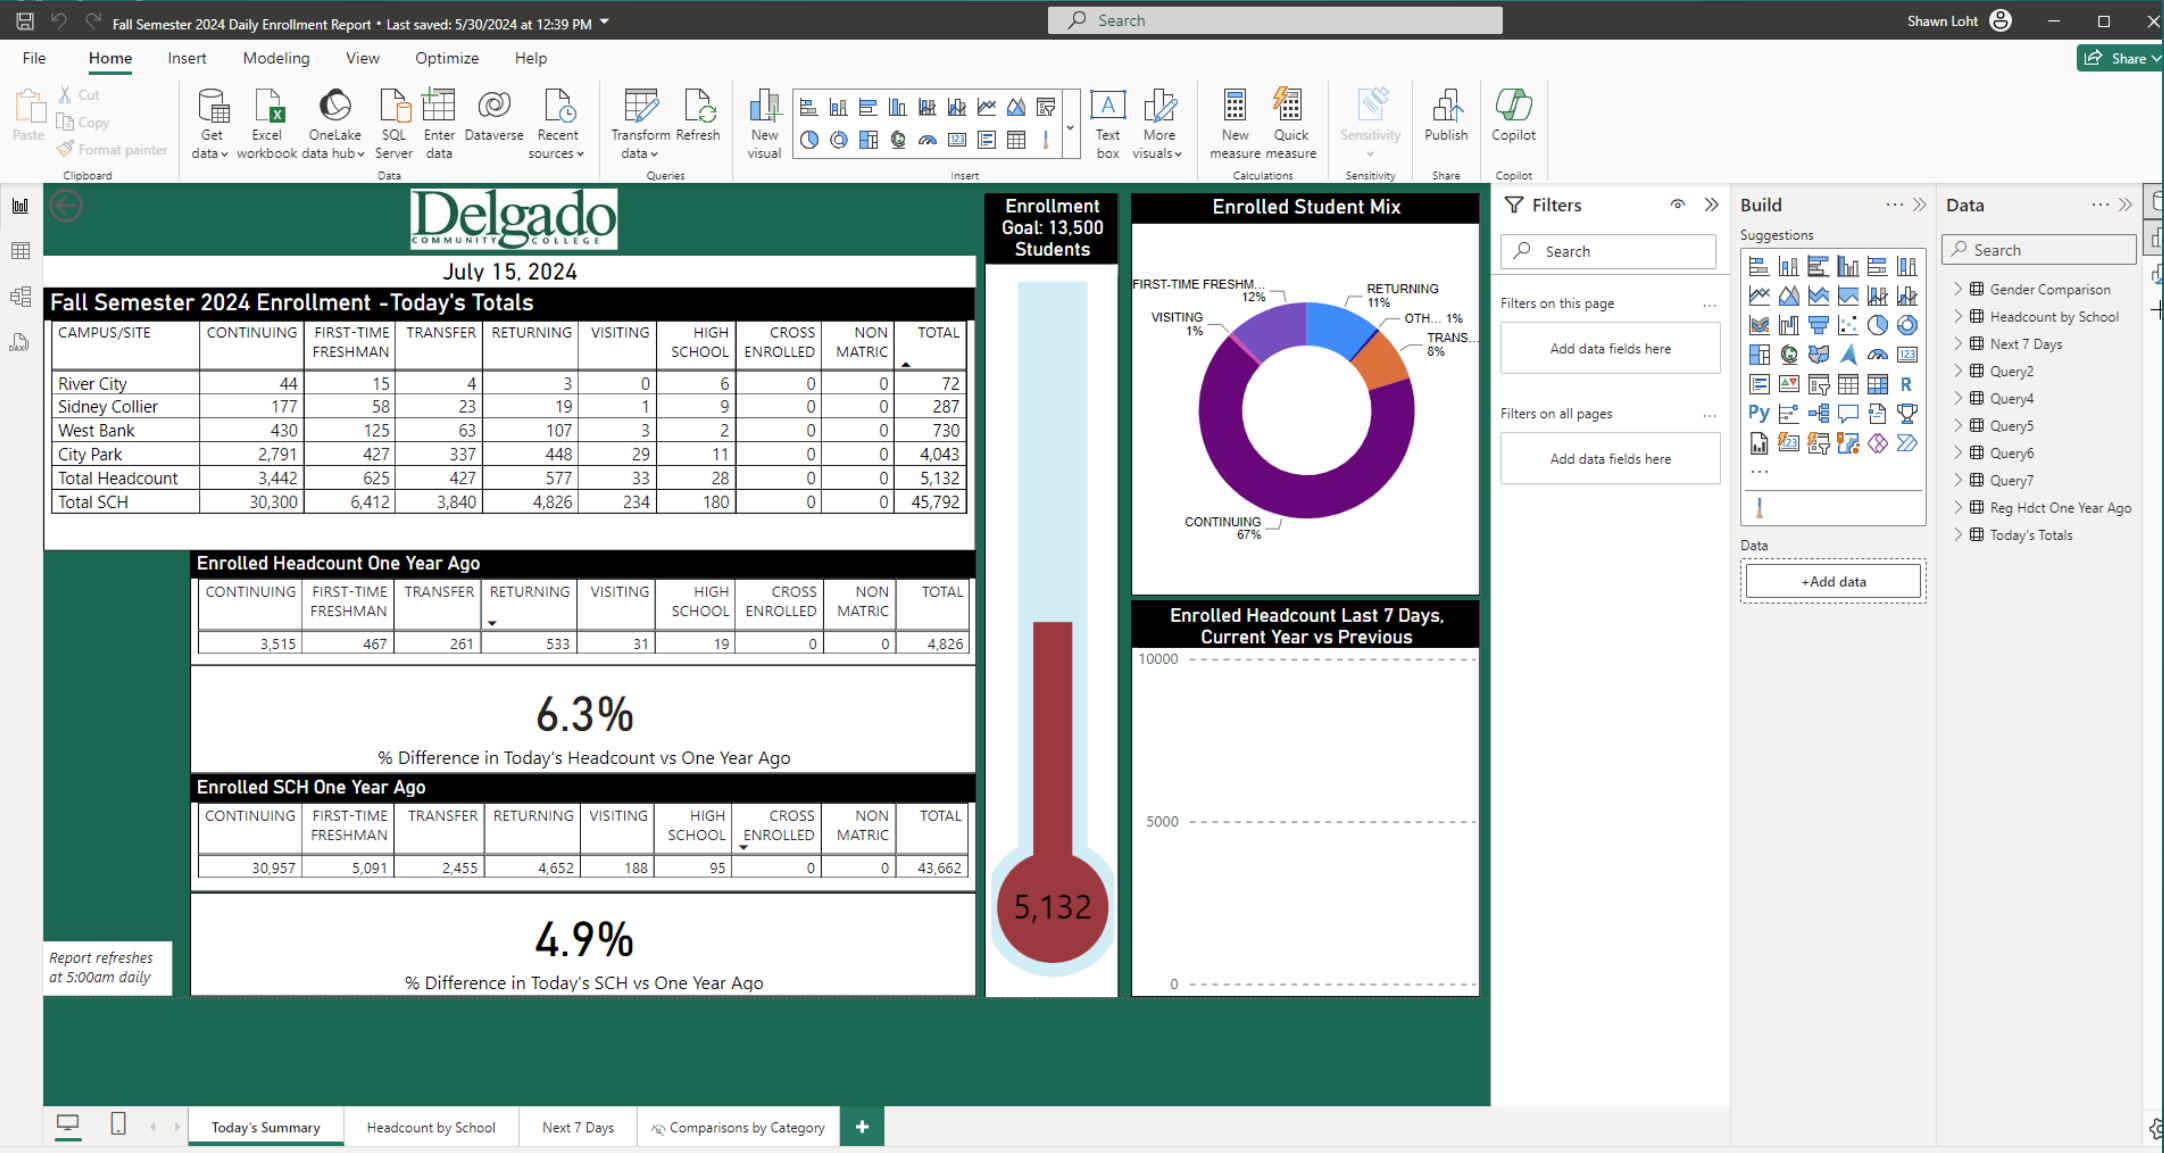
Fall Semester 2024 Daily Enrollment Report • Last saved: 5/30/2024 at 12:39 PM

Search

Shawn Loht

File Home Insert Modeling View Optimize Help

Share

Paste Cut Copy Format painter Clipboard
Get data Excel workbook OneLake data hub SQL Server Enter data Dataverse Recent sources Data
Transform data Refresh Queries
New visual Insert
Text box More visuals
New measure Quick measure Calculations
Sensitivity Sensitivity
Publish Share
Copilot Copilot

Delgado COMMUNITY COLLEGE

July 15, 2024

Fall Semester 2024 Enrollment -Today's Totals

| CAMPUS/SITE | CONTINUING | FIRST-TIME FRESHMAN | TRANSFER | RETURNING | VISITING | HIGH SCHOOL | CROSS ENROLLED | NON MATRIC | TOTAL |
|---|---|---|---|---|---|---|---|---|---|
| River City | 44 | 15 | 4 | 3 | 0 | 6 | 0 | 0 | 72 |
| Sidney Collier | 177 | 58 | 23 | 19 | 1 | 9 | 0 | 0 | 287 |
| West Bank | 430 | 125 | 63 | 107 | 3 | 2 | 0 | 0 | 730 |
| City Park | 2,791 | 427 | 337 | 448 | 29 | 11 | 0 | 0 | 4,043 |
| Total Headcount | 3,442 | 625 | 427 | 577 | 33 | 28 | 0 | 0 | 5,132 |
| Total SCH | 30,300 | 6,412 | 3,840 | 4,826 | 234 | 180 | 0 | 0 | 45,792 |

Enrolled Headcount One Year Ago

| CONTINUING | FIRST-TIME FRESHMAN | TRANSFER | RETURNING | VISITING | HIGH SCHOOL | CROSS ENROLLED | NON MATRIC | TOTAL |
|---|---|---|---|---|---|---|---|---|
| 3,515 | 467 | 261 | 533 | 31 | 19 | 0 | 0 | 4,826 |

6.3%

% Difference in Today's Headcount vs One Year Ago

Enrolled SCH One Year Ago

| CONTINUING | FIRST-TIME FRESHMAN | TRANSFER | RETURNING | VISITING | HIGH SCHOOL | CROSS ENROLLED | NON MATRIC | TOTAL |
|---|---|---|---|---|---|---|---|---|
| 30,957 | 5,091 | 2,455 | 4,652 | 188 | 95 | 0 | 0 | 43,662 |

4.9%

% Difference in Today's SCH vs One Year Ago

Report refreshes at 5:00am daily

Enrollment Goal: 13,500 Students

5,132

Enrolled Student Mix

FIRST-TIME FRESHM... 12%
RETURNING 11%
VISITING 1%
OTH... 1%
TRANS... 8%
CONTINUING 67%

Enrolled Headcount Last 7 Days, Current Year vs Previous

10000
5000
0

Filters
Search
Filters on this page
Add data fields here
Filters on all pages
Add data fields here

Build
Suggestions
Data
+Add data

Data
Search
Gender Comparison
Headcount by School
Next 7 Days
Query2
Query4
Query5
Query6
Query7
Reg Hdct One Year Ago
Today's Totals

Today's Summary Headcount by School Next 7 Days Comparisons by Category